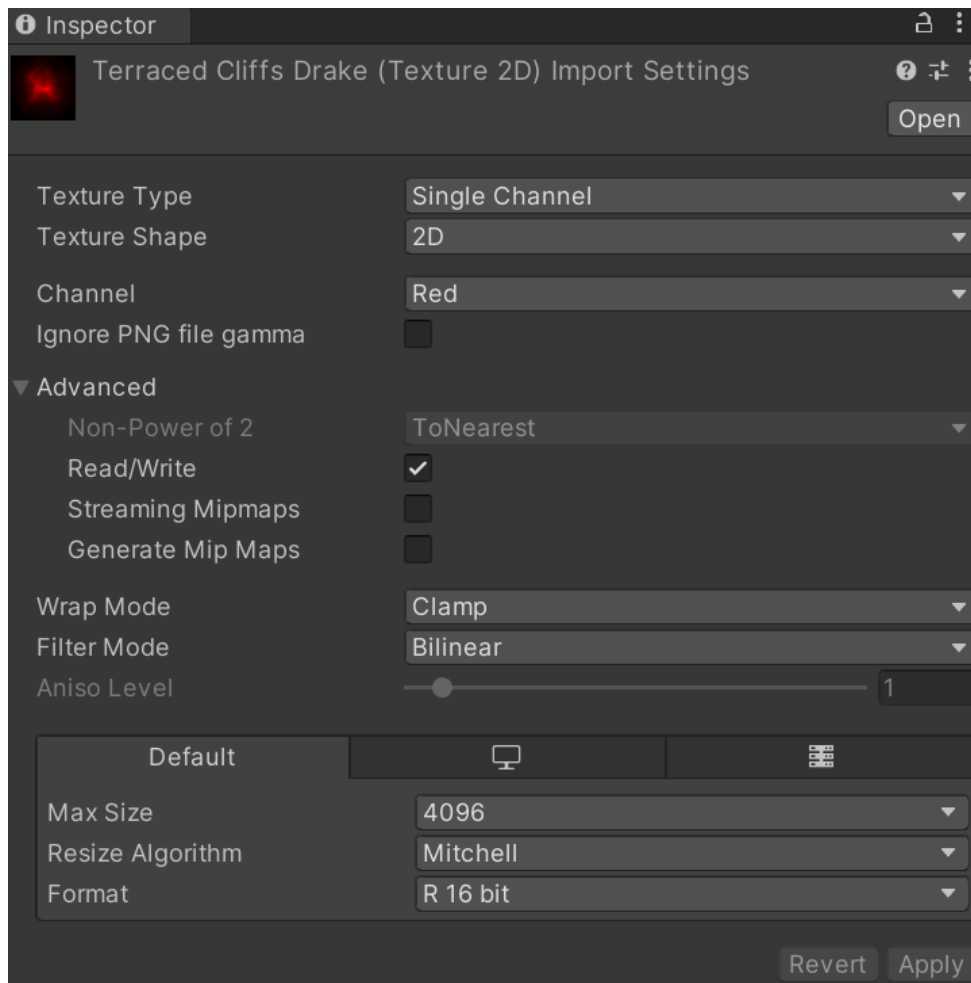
Inspector

Terraced Cliffs Drake (Texture 2D) Import Settings

Open

Texture Type | Single Channel
Texture Shape | 2D

Channel | Red
Ignore PNG file gamma

Advanced
Non-Power of 2 | ToNearest
Read/Write
Streaming Mipmaps
Generate Mip Maps

Wrap Mode | Clamp
Filter Mode | Bilinear
Aniso Level | 1

Default

Max Size | 4096
Resize Algorithm | Mitchell
Format | R 16 bit

Revert Apply